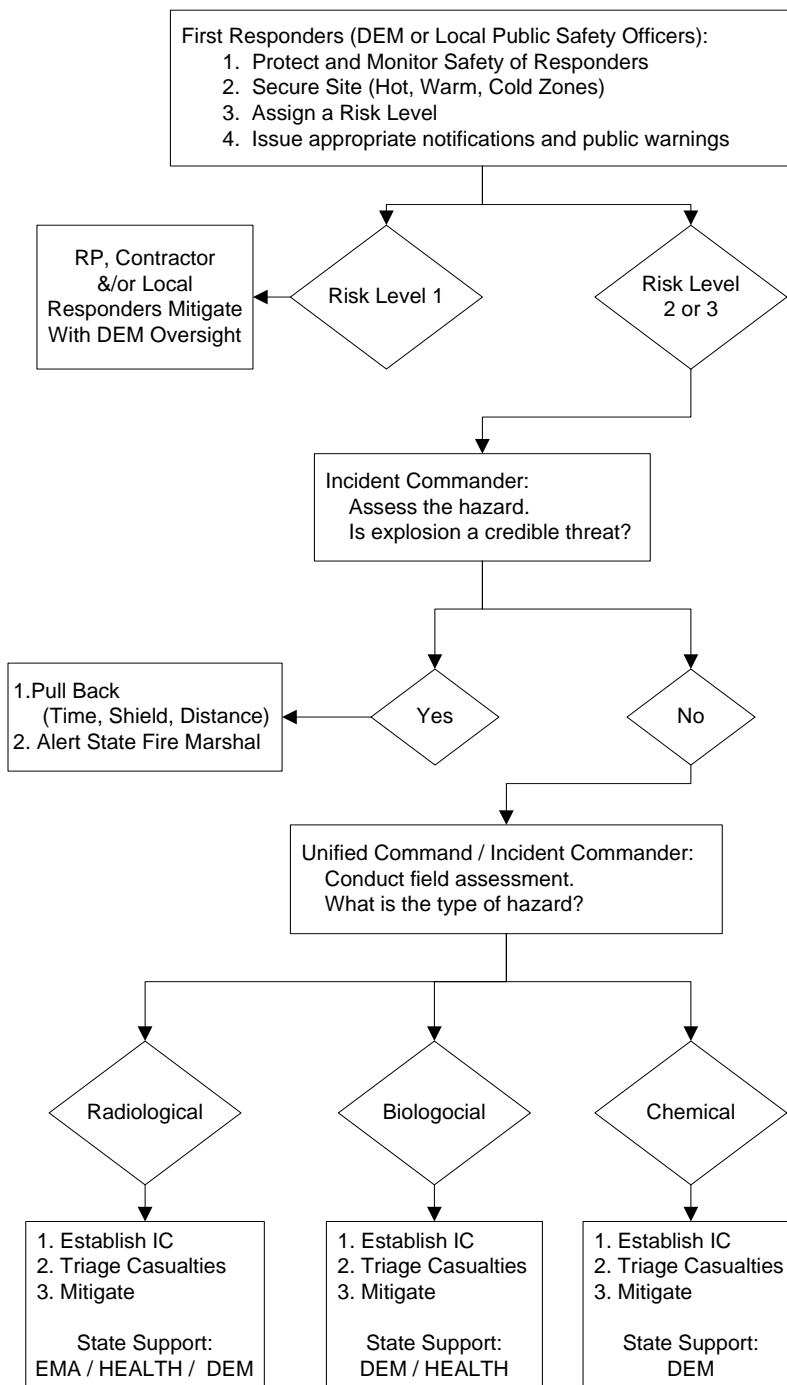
First Responders (DEM or Local Public Safety Officers):
1. Protect and Monitor Safety of Responders
2. Secure Site (Hot, Warm, Cold Zones)
3. Assign a Risk Level
4. Issue appropriate notifications and public warnings

RP, Contractor &/or Local Responders Mitigate With DEM Oversight

Risk Level 1

Risk Level 2 or 3

Incident Commander:
Assess the hazard.
Is explosion a credible threat?

1.Pull Back
(Time, Shield, Distance)
2. Alert State Fire Marshal

Yes

No

Unified Command / Incident Commander:
Conduct field assessment.
What is the type of hazard?

Radiological

Biologocial

Chemical

1. Establish IC
2. Triage Casualties
3. Mitigate

State Support:
EMA / HEALTH / DEM

1. Establish IC
2. Triage Casualties
3. Mitigate

State Support:
DEM / HEALTH

1. Establish IC
2. Triage Casualties
3. Mitigate

State Support:
DEM